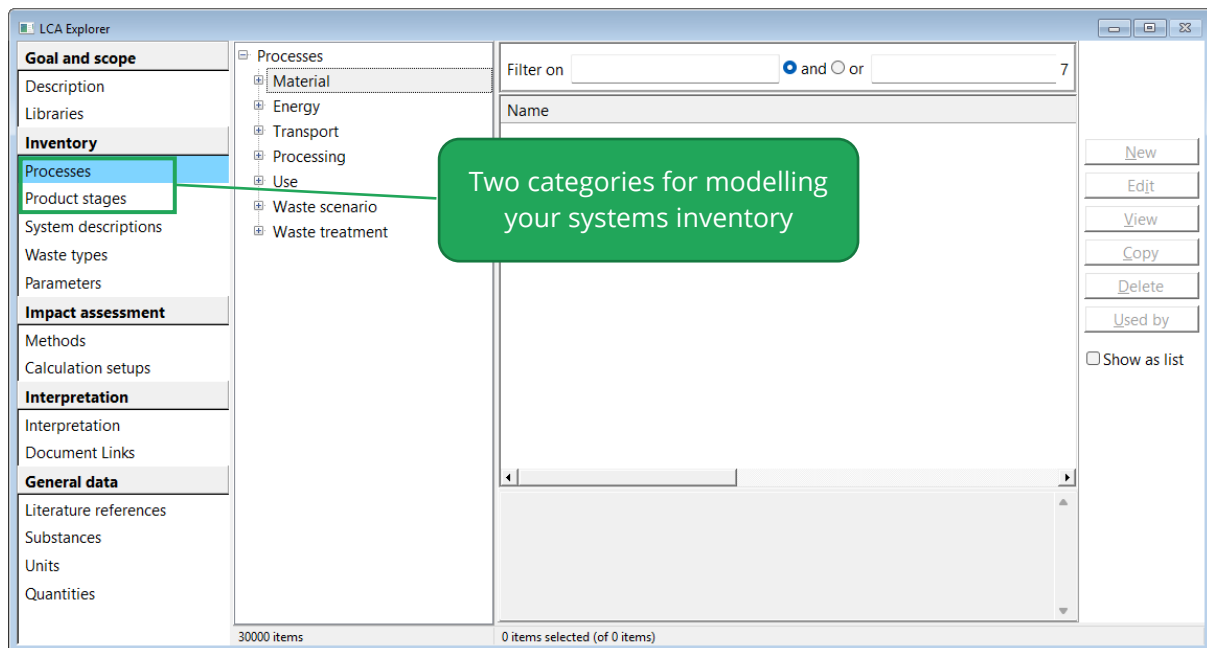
LCA Explorer

Goal and scope
Description
Libraries
Inventory
Processes
Product stages
System descriptions
Waste types
Parameters
Impact assessment
Methods
Calculation setups
Interpretation
Interpretation
Document Links
General data
Literature references
Substances
Units
Quantities

Processes
Material
Energy
Transport
Processing
Use
Waste scenario
Waste treatment

Filter on
and
or
7

Name

Two categories for modelling your systems inventory

New
Edit
View
Copy
Delete
Used by
Show as list

30000 items
0 items selected (of 0 items)